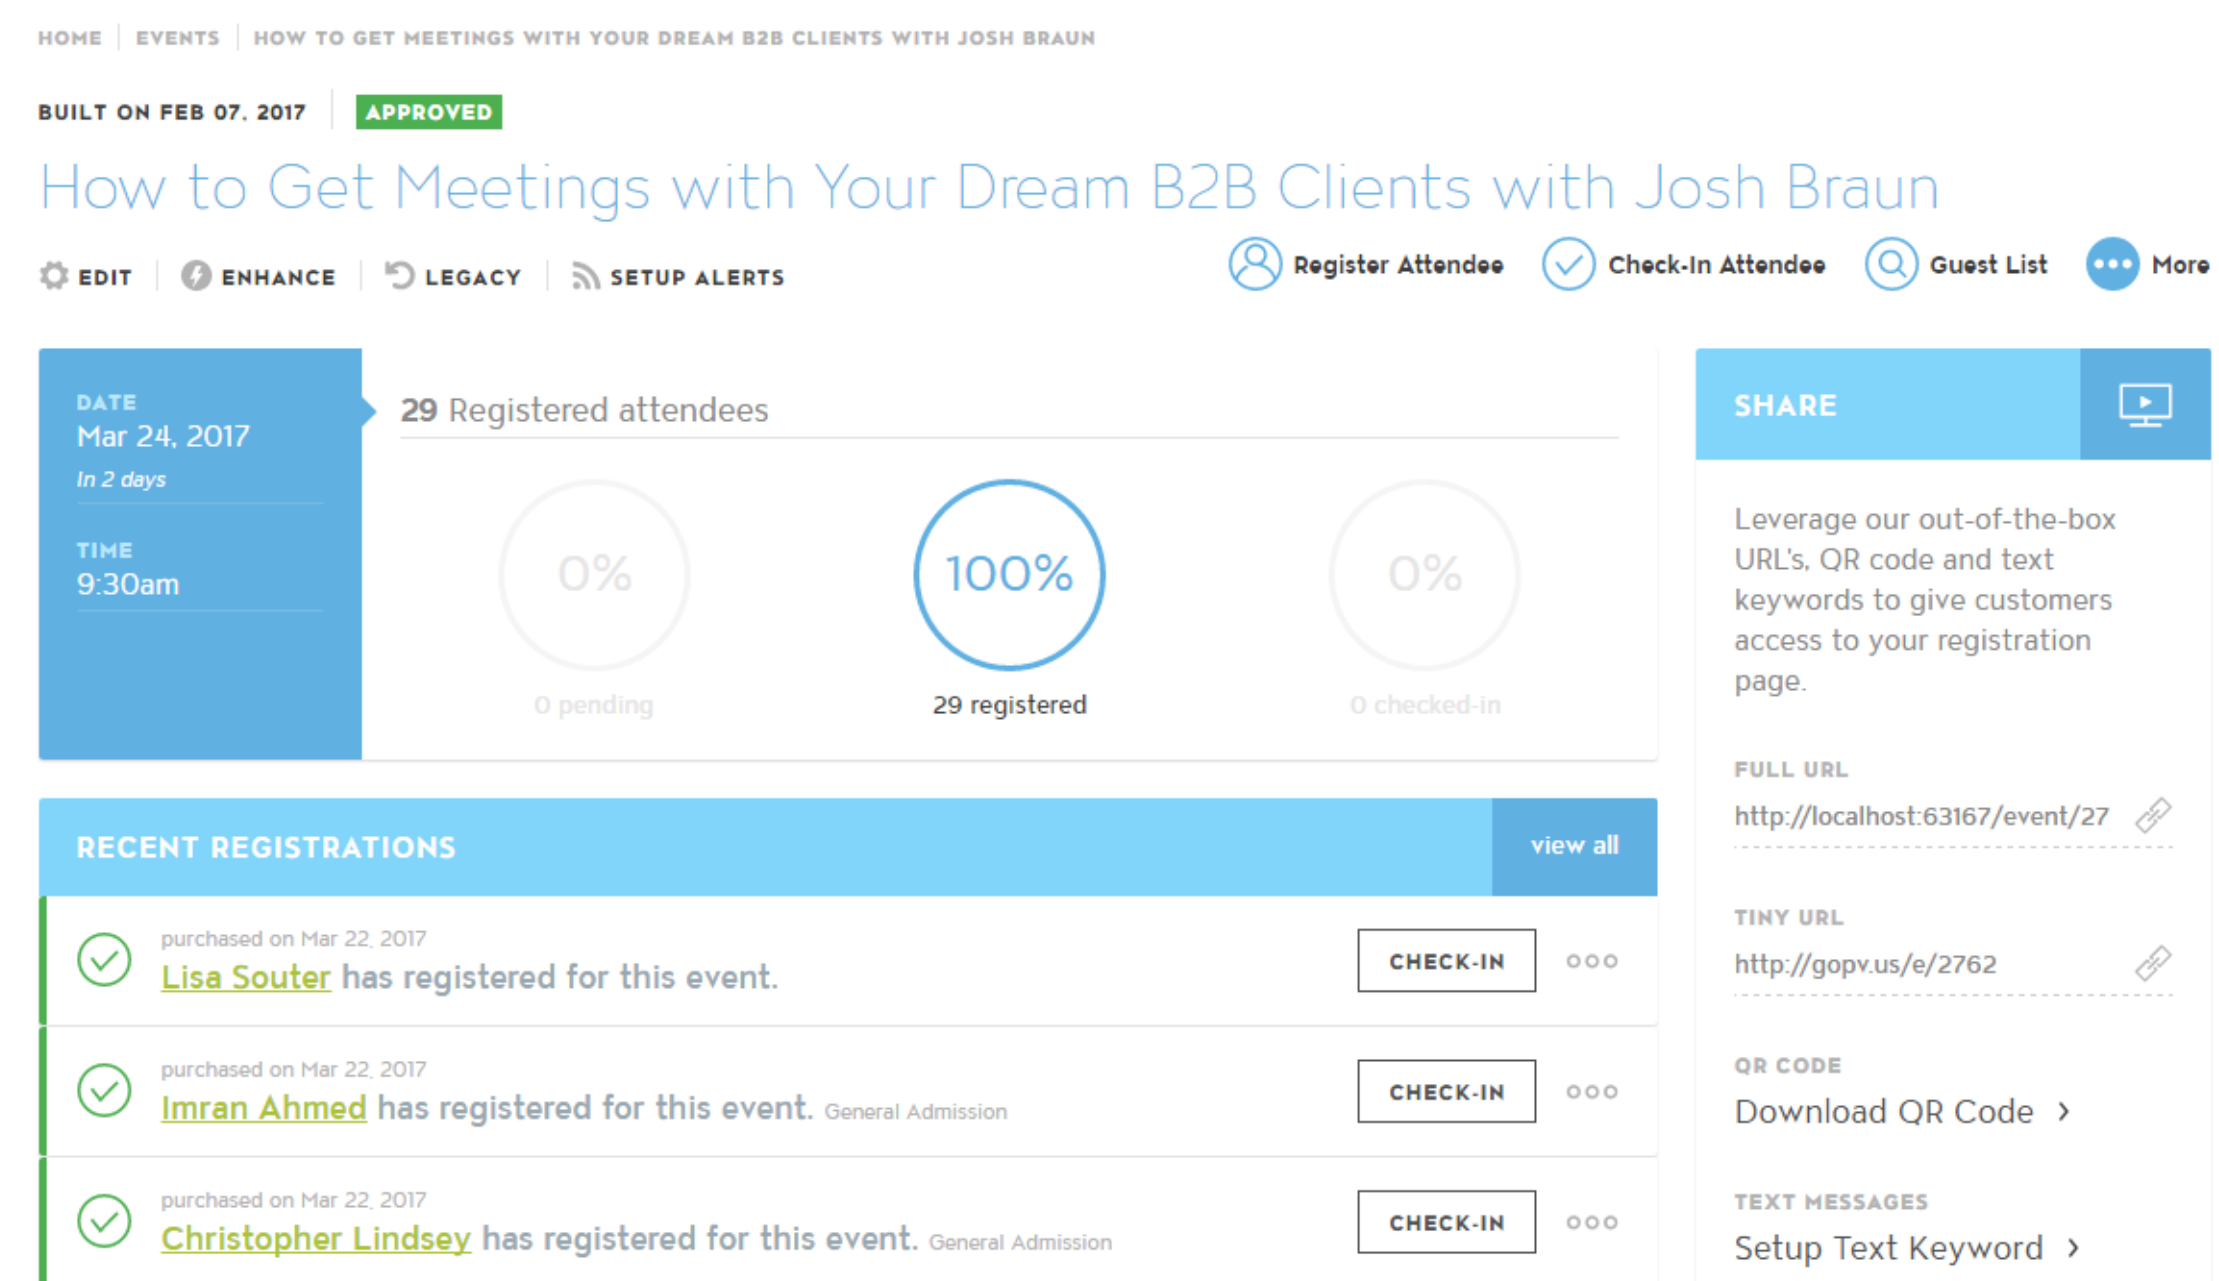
HOME | EVENTS | HOW TO GET MEETINGS WITH YOUR DREAM B2B CLIENTS WITH JOSH BRAUN

BUILT ON FEB 07, 2017 | APPROVED

How to Get Meetings with Your Dream B2B Clients with Josh Braun

EDIT | ENHANCE | LEGACY | SETUP ALERTS

Register Attendee | Check-In Attendee | Guest List | More

DATE
Mar 24, 2017
In 2 days

TIME
9:30am

29 Registered attendees

0%
0 pending

100%
29 registered

0%
0 checked-in

SHARE

Leverage our out-of-the-box URL's, QR code and text keywords to give customers access to your registration page.

FULL URL
http://localhost:63167/event/27

TINY URL
http://gopv.us/e/2762

QR CODE
Download QR Code ›

TEXT MESSAGES
Setup Text Keyword ›

RECENT REGISTRATIONS
view all

purchased on Mar 22, 2017
Lisa Souter has registered for this event.
CHECK-IN

purchased on Mar 22, 2017
Imran Ahmed has registered for this event. General Admission
CHECK-IN

purchased on Mar 22, 2017
Christopher Lindsey has registered for this event. General Admission
CHECK-IN